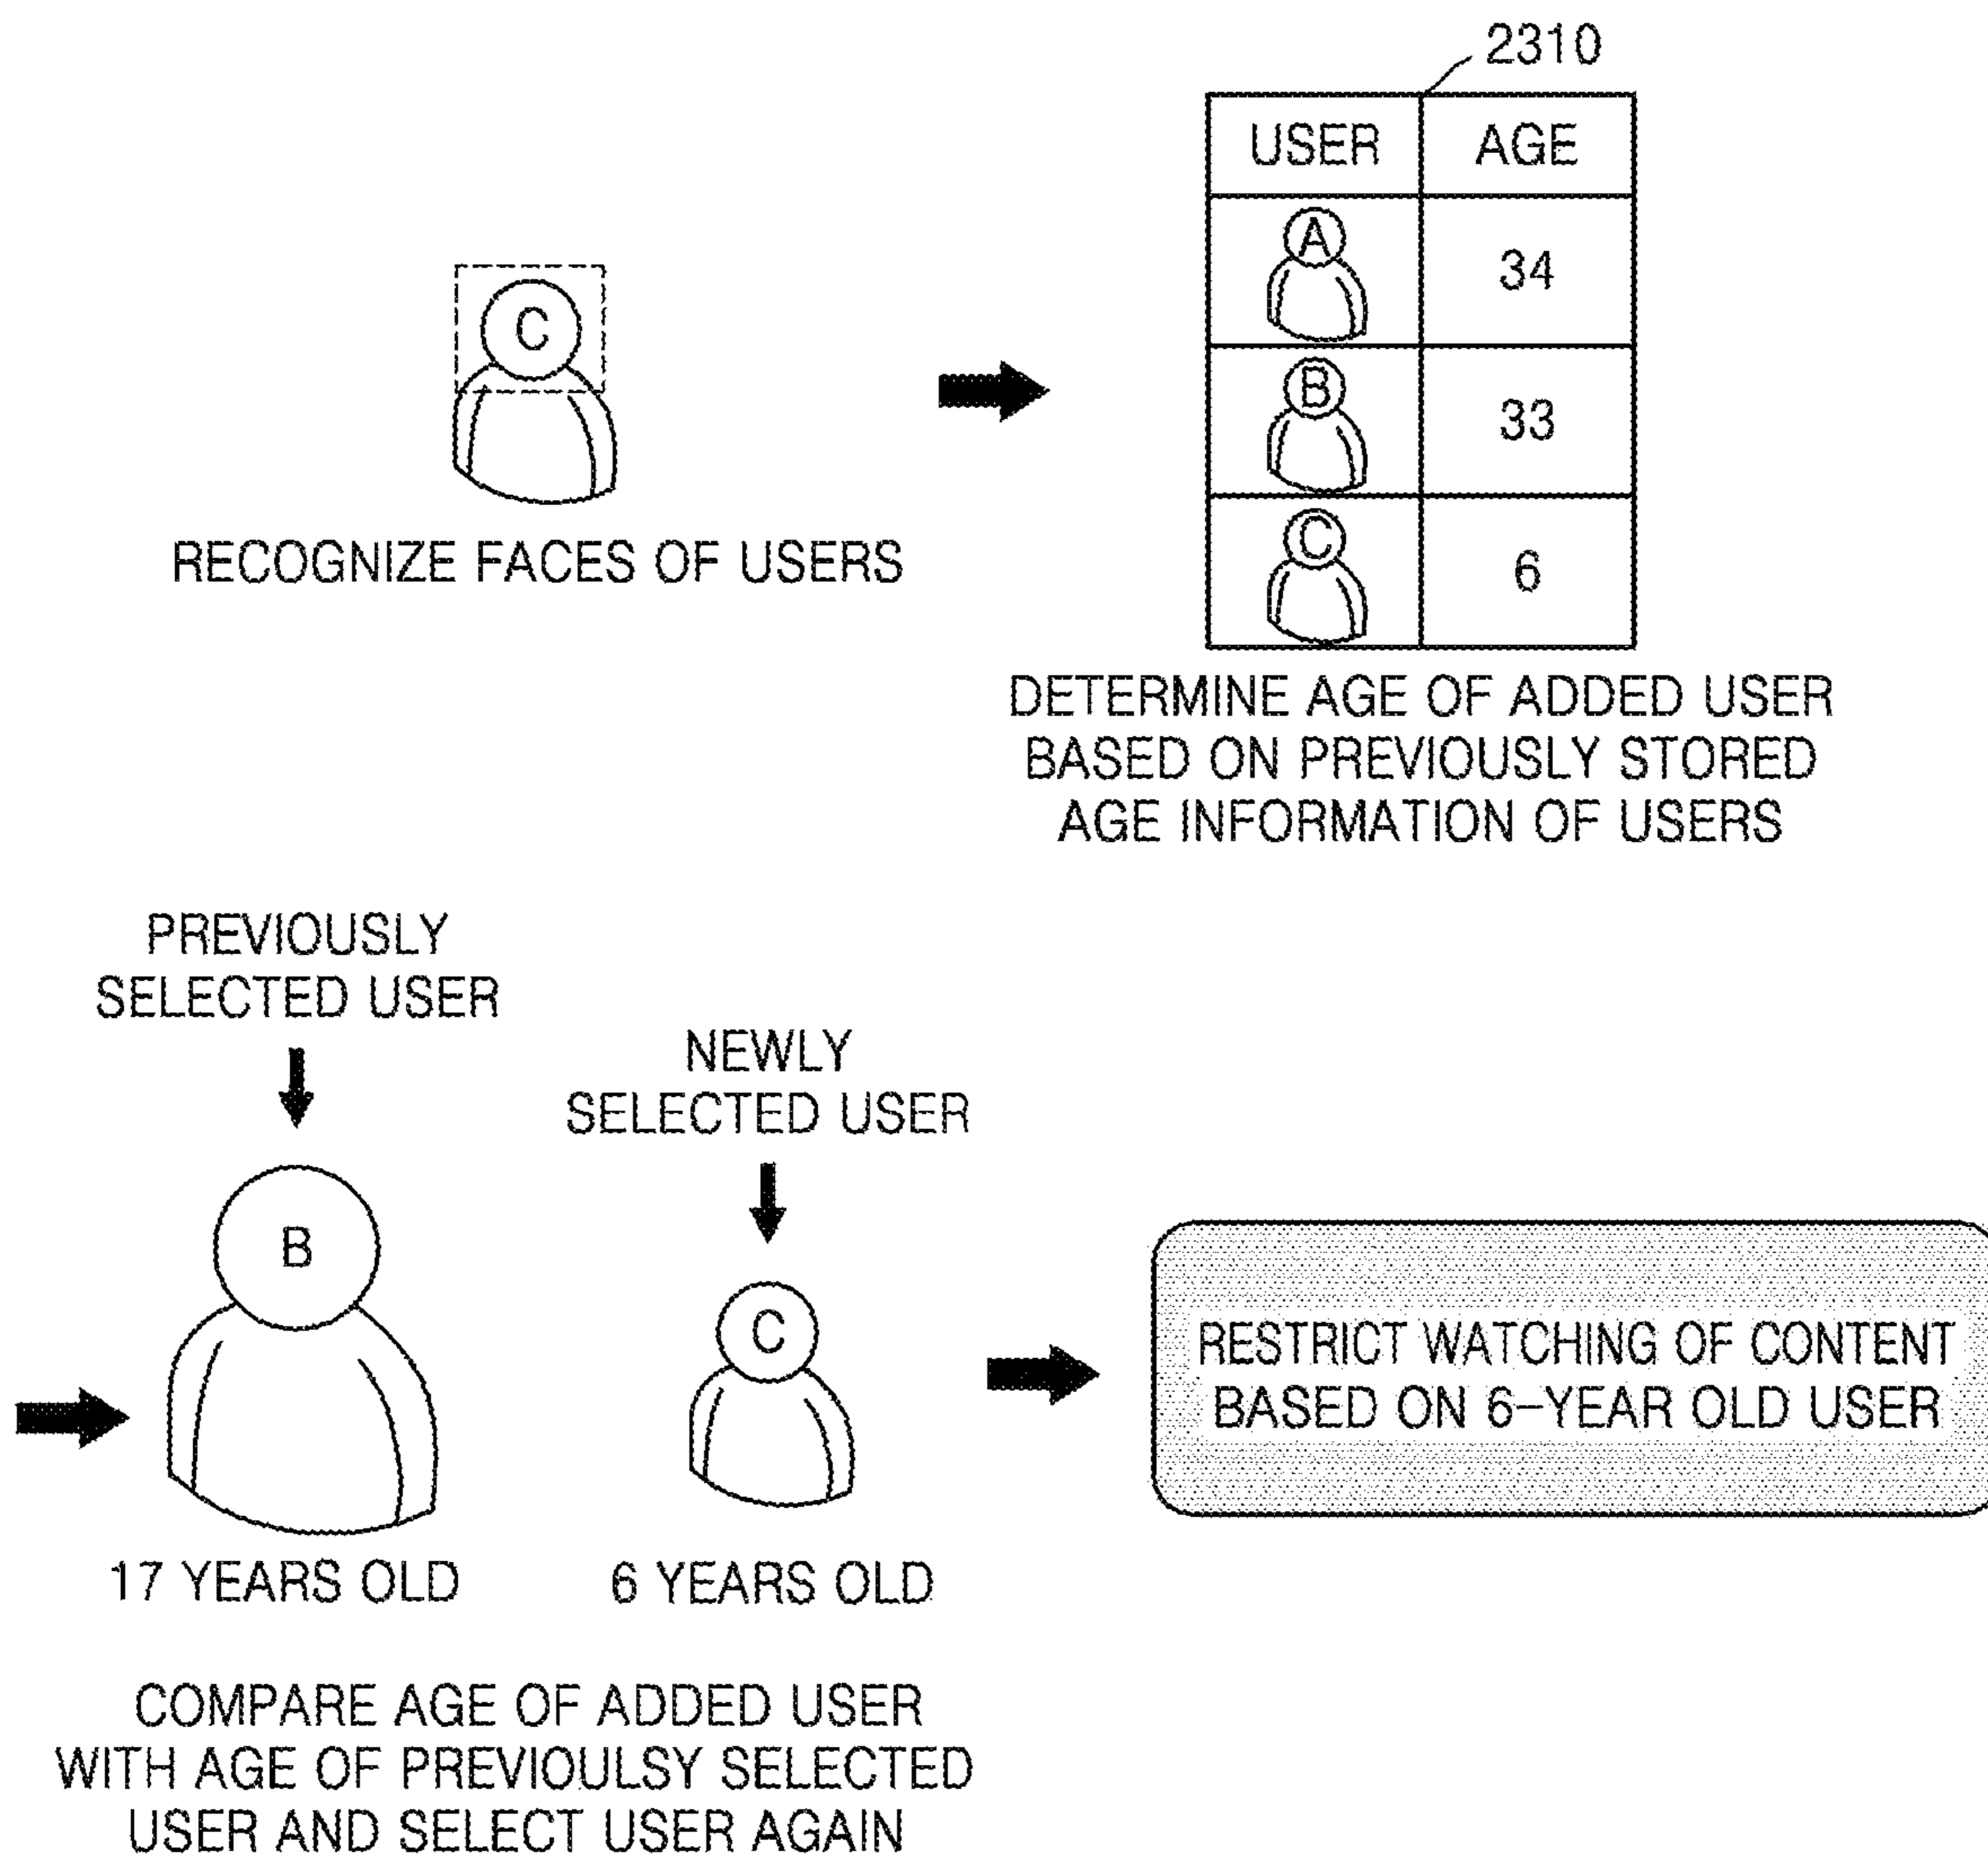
2310

| USER | AGE |
|---|---|
| A | 34 |
| B | 33 |
| C | 6 |

C

RECOGNIZE FACES OF USERS

DETERMINE AGE OF ADDED USER BASED ON PREVIOUSLY STORED AGE INFORMATION OF USERS

PREVIOUSLY SELECTED USER

NEWLY SELECTED USER

B

C

RESTRICT WATCHING OF CONTENT BASED ON 6-YEAR OLD USER

17 YEARS OLD

6 YEARS OLD

COMPARE AGE OF ADDED USER WITH AGE OF PREVIOULSY SELECTED USER AND SELECT USER AGAIN